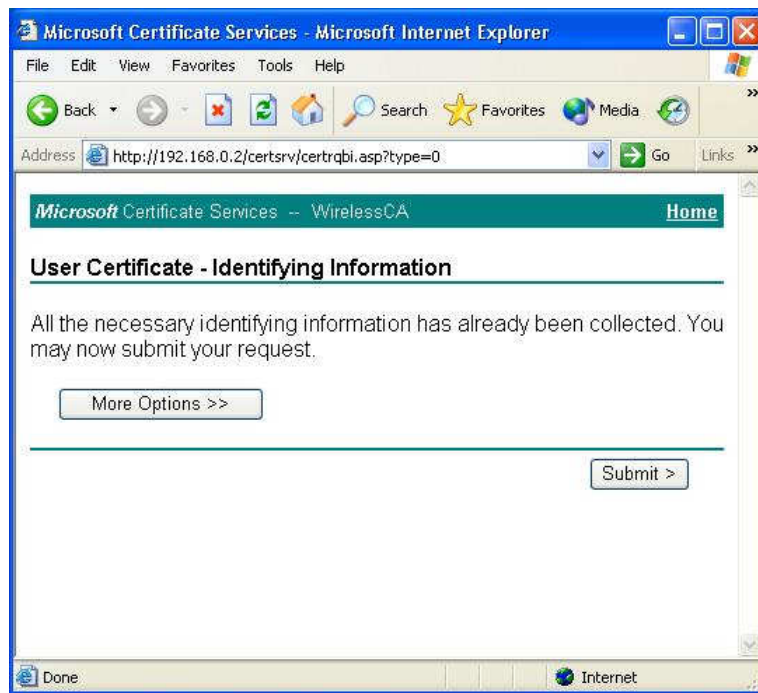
Microsoft Certificate Services - Microsoft Internet Explorer

File Edit View Favorites Tools Help

Back Search Favorites Media

Address http://192.168.0.2/certsrv/certrqbi.asp?type=0 Go Links

Microsoft Certificate Services -- WirelessCA Home

User Certificate - Identifying Information

All the necessary identifying information has already been collected. You may now submit your request.

More Options >>

Submit >

Done Internet